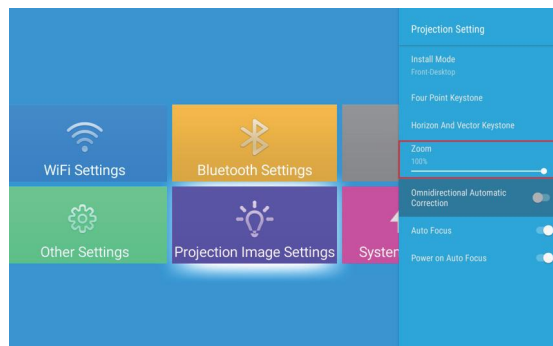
WiFi Settings

Bluetooth Settings

Other Settings

Projection Image Settings

Syster

Projection Setting

Install Mode
Front-Desktop

Four Point Keystone

Horizon And Vector Keystone

Zoom
100%

Omnidirectional Automatic Correction

Auto Focus

Power on Auto Focus